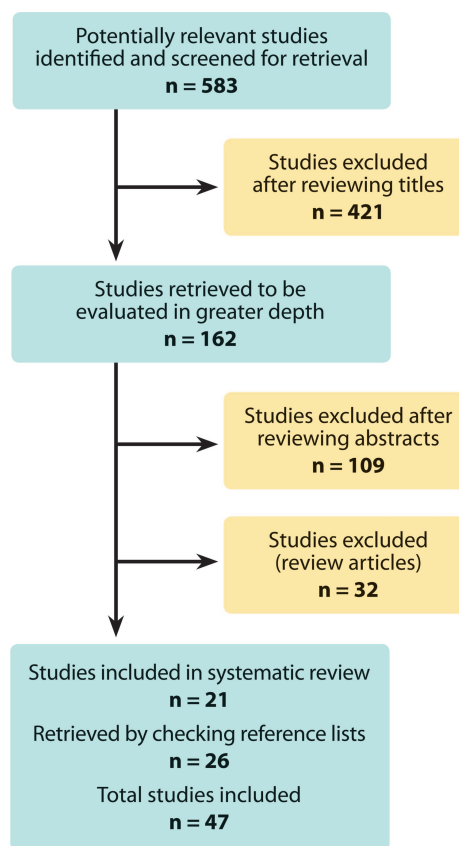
Potentially relevant studies identified and screened for retrieval
**n = 583**

Studies excluded after reviewing titles
**n = 421**

Studies retrieved to be evaluated in greater depth
**n = 162**

Studies excluded after reviewing abstracts
**n = 109**

Studies excluded (review articles)
**n = 32**

Studies included in systematic review
**n = 21**
Retrieved by checking reference lists
**n = 26**
Total studies included
**n = 47**